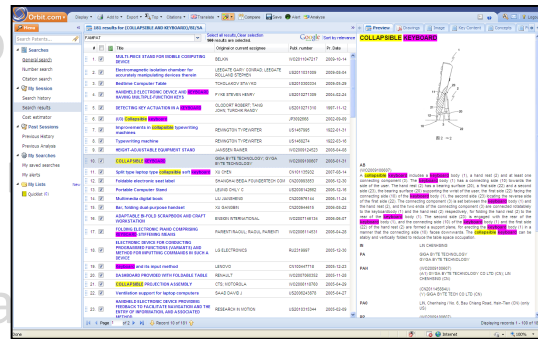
Orbit.com · Display · Add to · Export · Tag · Options · Translate · Compare · Save · Alert · Analyse

New · 185 results for (COLLAPSIBLE AND KEYBOARD)/BI/SA

Search · Select all results / Clear selection · 185 results are selected · Google Sort by relevance

Searches
General search
Number search
Citation search
My Searches
Search history
Search results
Cost estimator
Post Sessions
Previous history
Previous Analysis
My Searches
My saved searches
My alerts
My Lists
Quicklist (0)

| | Title | Original or current assignee | Publ. number | Pr. Date |
|---|---|---|---|---|
| 1 | MULTI-PIECE STAND FOR MOBILE COMPUTING DEVICE | BELKIN | WO2011047237 | 2009-10-14 |
| 2 | Electromagnetic isolation chamber for accurately manipulating devices therein | LEEDATE GARY CONRAD, LEEDATE ROLLAND STEPHEN | US2011031009 | 2009-08-04 |
| 3 | Bedtime Computer Table | TOKOLAKOV STAVRIS | US2012000304 | 2009-05-26 |
| 4 | HANDHELD ELECTRONIC DEVICE AND KEYBOARD HAVING MULTIPLE-FUNCTION KEYS | FYKE STEVEN HENRY | US2012071309 | 2009-12-26 |
| 5 | DETECTING KEY ACTIVATION IN A KEYBOARD | OLSDORF ROBERT, TANG JOHN, TURGIN RANDY | US2012171310 | 1997-11-12 |
| 6 | (US) Collapsible Keyboard | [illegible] | JP3002880 | 2002-09-09 |
| 7 | Improvements in collapsible typewriting machines | REMINGTON TYPEWRITER | US1467565 | 1922-01-13 |
| 8 | Typewriting machine | REMINGTON TYPEWRITER | US1468274 | 1922-01-16 |
| 9 | HEIGHT-ADJUSTABLE EQUIPMENT STAND | JANSSEN RAINER | WO2010124625 | 2009-04-09 |
| 10 | COLLAPSIBLE KEYBOARD | GIGA BYTE TECHNOLOGY, GIGA-BYTE TECHNOLOGY | WO2009100637 | 2008-01-31 |
| 11 | Split type laptop type collapsible soft keyboard | XU, CHEN | CN101125332 | 2007-08-14 |
| 12 | Foldable electronic paper label | SHANGHAI BEIJIA FOUNDERTECH.COM | CN200993653 | 2005-12-30 |
| 13 | Portable Computer Stand | LEUNG CHI L C | US2010142952 | 2008-12-16 |
| 14 | Multimedia digital book | LIU JIANHENG | CN200976143 | 2006-11-24 |
| 15 | Mic. folding dual-screen handset | XU, SHANGMEI | CN200464655 | 2004-12-23 |
| 16 | ADAPTABLE IN-FILE SCRAPBOOK AND CRAFT WORKSTATION | BISSEX INTERNATIONAL | US2007146114 | 2006-08-07 |
| 17 | FOLDING ELECTRONIC PIANO COMPRISING KEYBOARD STIFFENING MEANS | PARENTI RAOUL, RAOUL PARENTI | WO2009114831 | 2008-04-28 |
| 18 | ELECTRONIC DEVICE FOR CONDUCTING PROGRAMMED FUNCTIONS (VARIANTS) AND METHOD FOR INPUTTING COMMANDS IN SUCH A DEVICE | LG ELECTRONICS | RU2318997 | 2005-12-30 |
| 19 | Keyboard and its inject method | LENOVO | CN100447718 | 2003-12-31 |
| 20 | DASHBOARD PROVIDED WITH FOLDABLE TABLE | RENAULT | US2007000362 | 2005-11-03 |
| 21 | COLLAPSIBLE PROJECTION ASSEMBLY | CTS, MOTOROLA | WO2008018763 | 2005-04-29 |
| 22 | Ventilation support for laptop computers | SAAD DAVID J | US2009243676 | 2005-04-27 |
| 23 | HANDHELD ELECTRONIC DEVICE PROVIDING FEEDBACK TO FACILITATE NAVIGATION AND THE ENTRY OF INFORMATION AND ASSOCIATED METHOD | RESEARCH IN MOTION | WO2010131044 | 2005-03-09 |

Page 1 of 8 · Record 10 of 185

Preview · Drawings · Image · Key Content · Concepts · PDF

COLLAPSIBLE KEYBOARD

AB
WO2009100637
A collapsible keyboard includes a keyboard body (1), a hand rest (2) and at least one connecting component (3). The keyboard body (1) has a connecting side (10) towards the side of the user. The hand rest (2) has a bearing surface (20), a first side (22) and a second side (23), the bearing surface (20) supporting the wrist of the user, the first side (22) facing the connecting side (10) of the keyboard body (1), the second side (23) opposite the first side (22). The connecting component (3) is disposed between the keyboard body (1) and the hand rest (2), and the two ends of the connecting component (3) are connected rotatably to the keyboard body (1) and the hand rest (2), respectively, for folding the hand rest (2) to the rear of the keyboard body (1). The second side (23) is engaged with the rear of the keyboard body (1), and the connecting side (10) of the keyboard body (1) and the first side (22) of the hand rest (2) are formed a support plane, for erecting the keyboard body (1) in a manner that the connecting side (10) faces downwards. The collapsible keyboard can be stably and vertically folded to reduce the table space occupation.

IN LIN CHIEN-SHOU
PA GIGA-BYTE TECHNOLOGY / GIGA BYTE TECHNOLOGY
PAH (WO2009100637) (A1) GIGA BYTE TECHNOLOGY CO LTD (CN); LIN CHIEN-SHOU (CN) (CN201145554U) (Y) GIGA-BYTE TECH CO LTD (CN)
PAH LIN, Chien-Hsiung / No. 6, Bao Chiang Road, Hsin-Tien (CN) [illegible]

Displaying records 1 - 100 of 185

Done · Internet · 100%